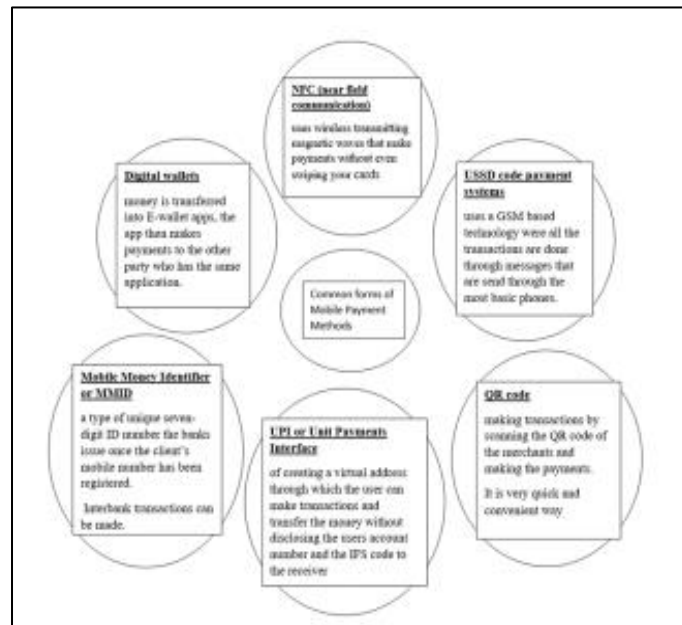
NFC (near field communication)

uses wireless transmitting magnetic waves that make payments without even swiping your cards.

Digital wallets

money is transferred into E-wallet apps, the app then makes payments to the other party who has the same application.

USSD code payment systems

uses a GSM based technology were all the transactions are done through messages that are send through the most basic phones.

Common forms of Mobile Payment Methods

Mobile Money Identifier or MMID

a type of unique seven-digit ID number the banks issue once the client's mobile number has been registered.

Interbank transactions can be made.

UPI or Unit Payments Interface

of creating a virtual address through which the user can make transactions and transfer the money without disclosing the users account number and the IFS code to the receiver

QR code

making transactions by scanning the QR code of the merchants and making the payments.

It is very quick and convenient way.